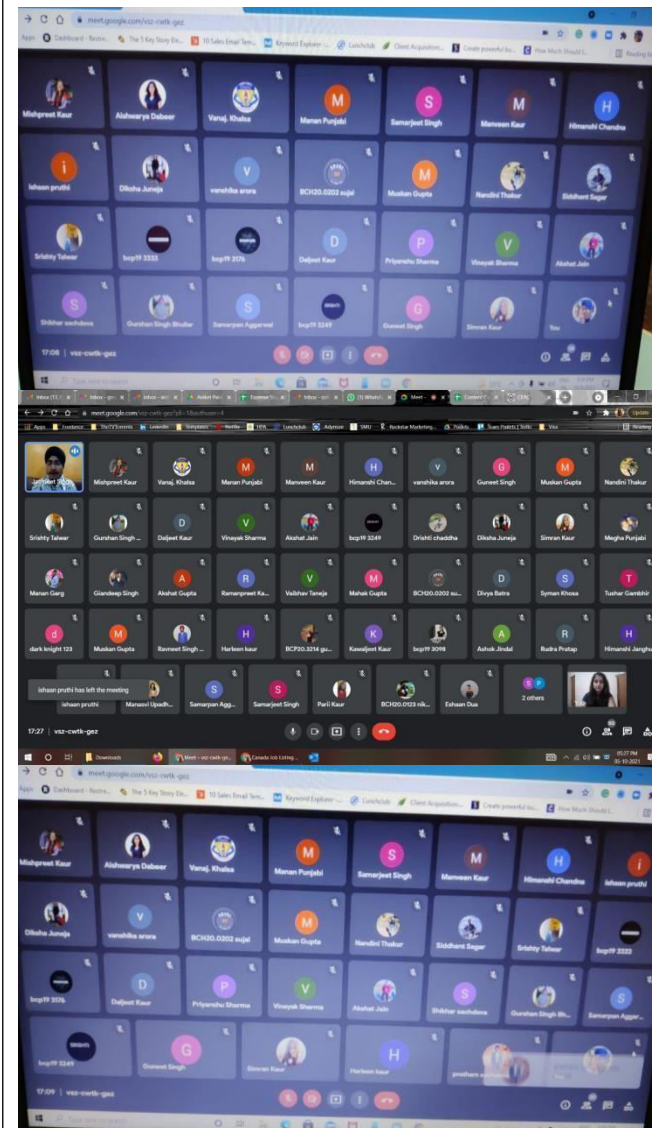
meet.google.com/vsz-cwtk-gez

Apps Dashboard - Rocke... The 5 Key Story Ele... 10 Sales Email Tem... Keyword Explorer ... Lunchclub Client Acquisition... Create powerful bu... How Much Should I...

Mishpreet Kaur
Aishwarya Dabeer
Vanaj. Khalsa
Manan Punjabi
Samarjeet Singh
Manveen Kaur
Himanshi Chandna
ishaan pruthi
Diksha Juneja
vanshika arora
BCH20.0202 sujal
Muskan Gupta
Nandini Thakur
Siddhant Sagar
Srishty Talwar
bcp19 3333
bcp19 3176
Daljeet Kaur
Priyanshu Sharma
Vinayak Sharma
Akshat Jain
Shikhar sachdeva
Gurshan Singh Bhullar
Samarpan Aggarwal
bcp19 3249
Guneet Singh
Simran Kaur
You

17:08 | vsz-cwtk-gez

meet.google.com/vsz-cwtk-gez?pli=1&authuser=4

Mishpreet Kaur
Vanaj. Khalsa
Manan Punjabi
Manveen Kaur
Himanshi Chan...
vanshika arora
Guneet Singh
Muskan Gupta
Nandini Thakur
Srishty Talwar
Gurshan Singh ...
Daljeet Kaur
Vinayak Sharma
Akshat Jain
bcp19 3249
Drishti chaddha
Diksha Juneja
Simran Kaur
Megha Punjabi
Manan Garg
Giandeep Singh
Akshat Gupta
Ramanpreet Ka...
Vaibhav Taneja
Mahak Gupta
BCH20.0202 su...
Divya Batra
Syman Khosa
Tushar Gambhir
dark knight 123
Muskan Gupta
Ravneet Singh ...
Harleen kaur
BCP20.3214 gu...
Kawaljeet Kaur
bcp19 3098
Ashok Jindal
Rudra Pratap
Himanshi Janghu
ishaan pruthi has left the meeting
ishaan pruthi
Manasvi Upadh...
Samarpan Agg...
Samarjeet Singh
Parii Kaur
BCH20.0123 nik...
Eshaan Dua
2 others

17:27 | vsz-cwtk-gez

Downloads
Meet - vsz-cwtk-ge...
Canada Job Listing...

05:27 PM
30-10-2021

meet.google.com/vsz-cwtk-gez

Mishpreet Kaur
Aishwarya Dabeer
Vanaj. Khalsa
Manan Punjabi
Samarjeet Singh
Manveen Kaur
Himanshi Chandna
ishaan pruthi
Diksha Juneja
vanshika arora
BCH20.0202 sujal
Muskan Gupta
Nandini Thakur
Siddhant Sagar
Srishty Talwar
bcp19 3333
bcp19 3176
Daljeet Kaur
Priyanshu Sharma
Vinayak Sharma
Akshat Jain
Shikhar sachdeva
Gurshan Singh Bh...
Samarpan Aggar...
bcp19 3249
Guneet Singh
Simran Kaur
Harleen kaur
pratham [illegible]

17:09 | vsz-cwtk-gez